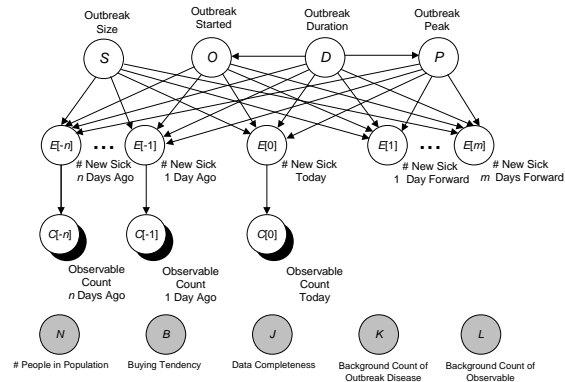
Outbreak Size

Outbreak Started

Outbreak Duration

Outbreak Peak

*S*

*O*

*D*

*P*

*E*[-*n*]

...

*E*[-1]

*E*[0]

*E*[1]

...

*E*[*m*]

# New Sick *n* Days Ago

# New Sick 1 Day Ago

# New Sick Today

# New Sick 1 Day Forward

# New Sick *m* Days Forward

*C*[-*n*]

*C*[-1]

*C*[0]

Observable Count *n* Days Ago

Observable Count 1 Day Ago

Observable Count Today

*N*

*B*

*J*

*K*

*L*

# People in Population

Buying Tendency

Data Completeness

Background Count of Outbreak Disease

Background Count of Observable